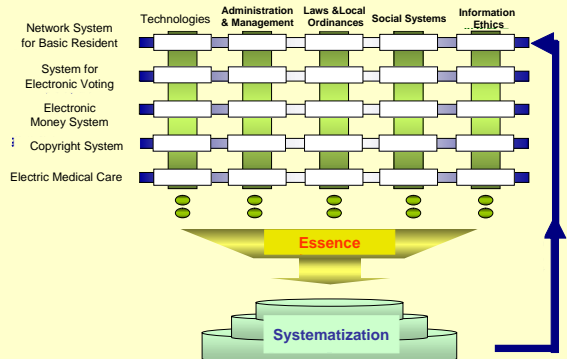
Technologies

Administration & Management

Laws &Local Ordinances

Social Systems

Information Ethics

Network System for Basic Resident

System for Electronic Voting

Electronic Money System

Copyright System

Electric Medical Care

Essence

Systematization